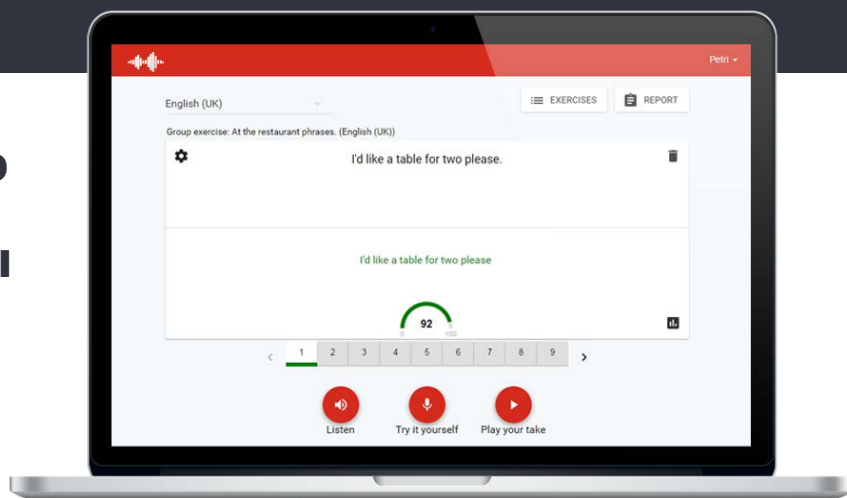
Petri

English (UK)

EXERCISES

REPORT

Group exercise: At the restaurant phrases. (English (UK))

I'd like a table for two please.

I'd like a table for two please

92

0 100

< 1 2 3 4 5 6 7 8 9 >

Listen

Try it yourself

Play your take